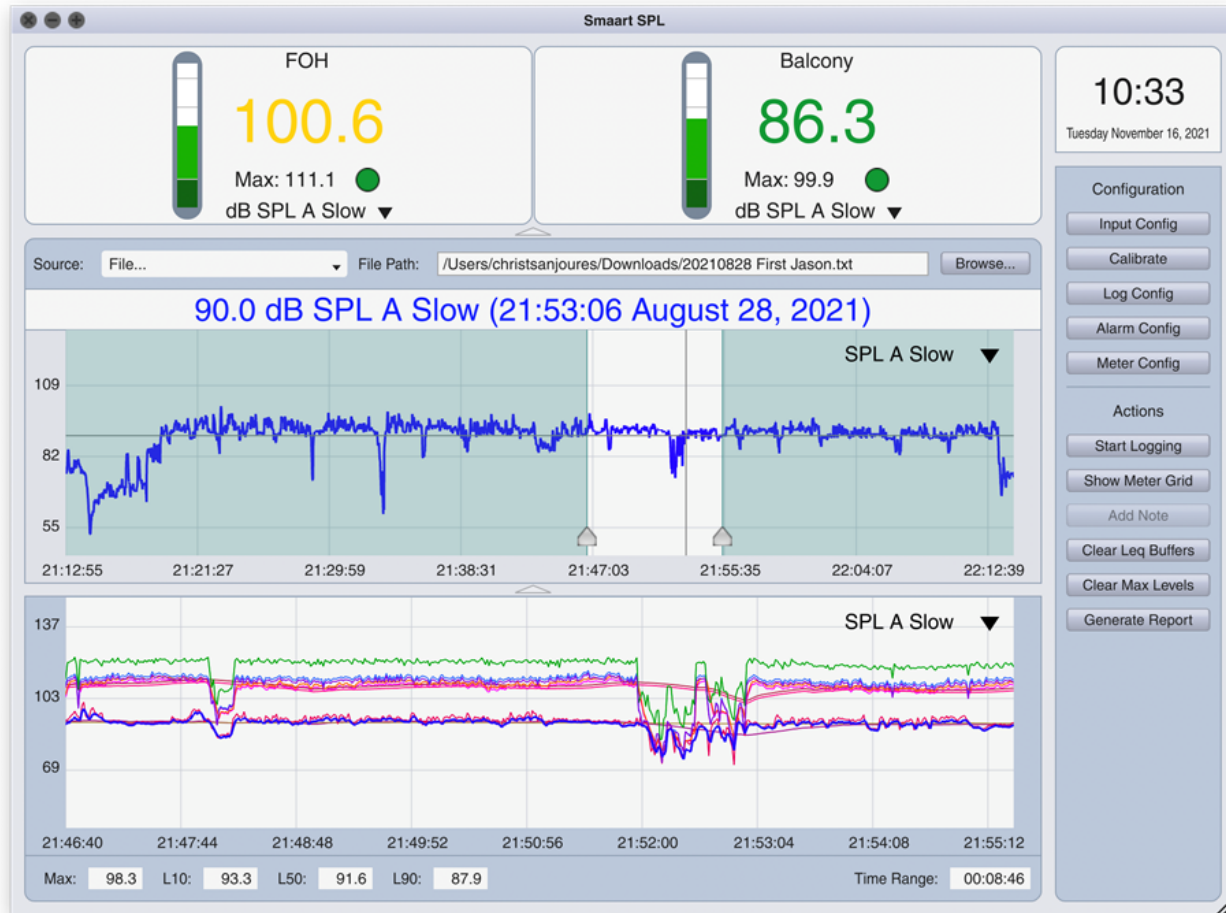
Smaart SPL

FOH
100.6
Max: 111.1
dB SPL A Slow

Balcony
86.3
Max: 99.9
dB SPL A Slow

10:33
Tuesday November 16, 2021

Configuration
Input Config
Calibrate
Log Config
Alarm Config
Meter Config

Actions
Start Logging
Show Meter Grid
Add Note
Clear Leq Buffers
Clear Max Levels
Generate Report

Source: File... File Path: /Users/christsanjoures/Downloads/20210828 First Jason.txt Browse...

90.0 dB SPL A Slow (21:53:06 August 28, 2021)

SPL A Slow
109
82
55
21:12:55 21:21:27 21:29:59 21:38:31 21:47:03 21:55:35 22:04:07 22:12:39

SPL A Slow
137
103
69
21:46:40 21:47:44 21:48:48 21:49:52 21:50:56 21:52:00 21:53:04 21:54:08 21:55:12

Max: 98.3 L10: 93.3 L50: 91.6 L90: 87.9 Time Range: 00:08:46